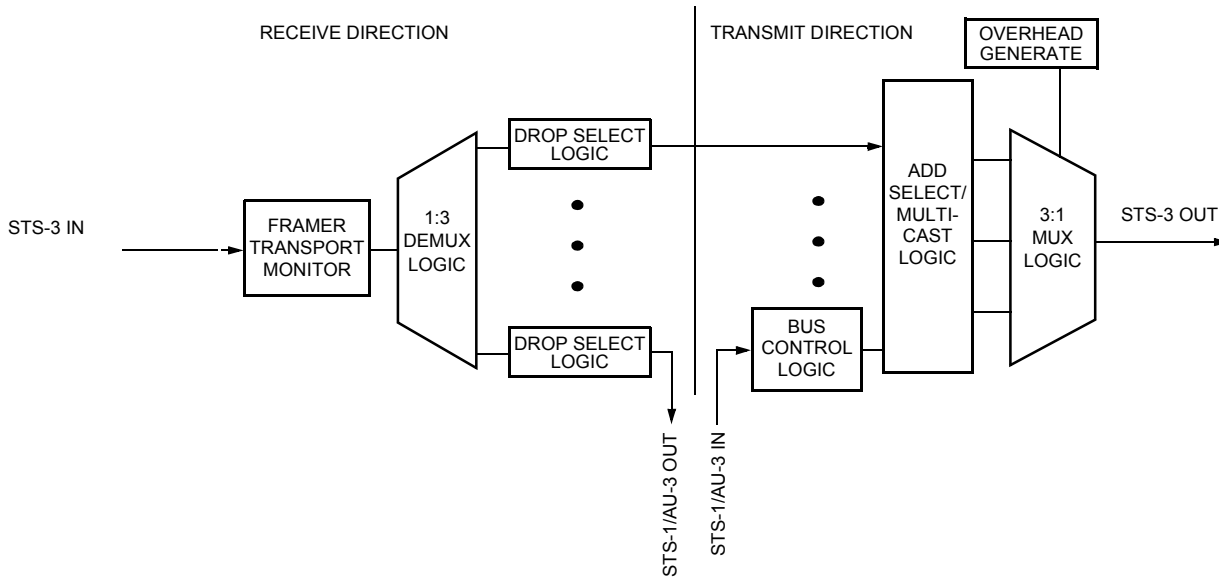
RECEIVE DIRECTION

TRANSMIT DIRECTION

OVERHEAD GENERATE

STS-3 IN

FRAMER TRANSPORT MONITOR

1:3 DEMUX LOGIC

DROP SELECT LOGIC

DROP SELECT LOGIC

STS-1/AU-3 OUT

STS-1/AU-3 IN

BUS CONTROL LOGIC

ADD SELECT/ MULTI-CAST LOGIC

3:1 MUX LOGIC

STS-3 OUT